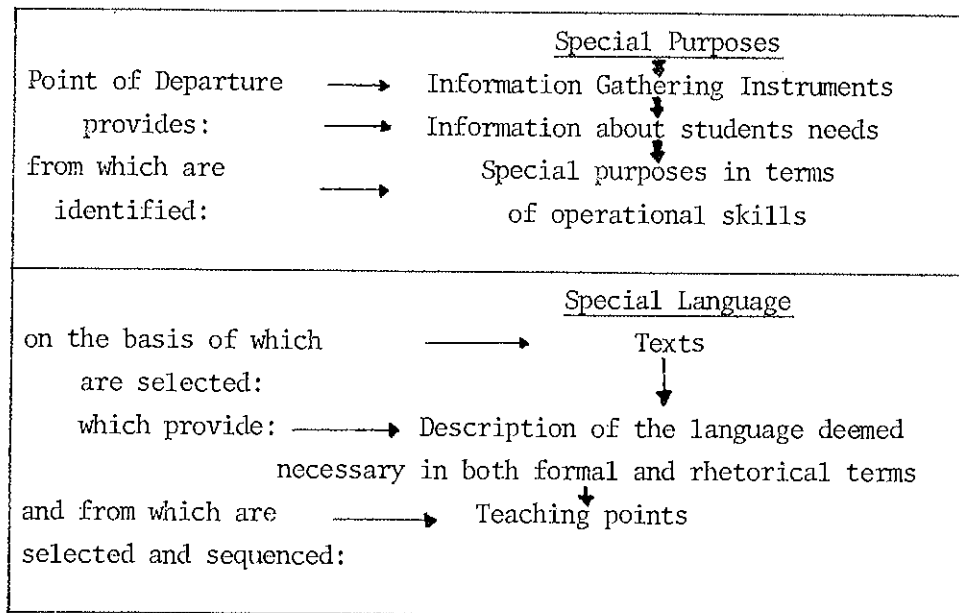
Special Purposes

Point of Departure → Information Gathering Instruments

provides: → Information about students needs

from which are identified: → Special purposes in terms of operational skills

Special Language

on the basis of which are selected: → Texts

which provide: → Description of the language deemed necessary in both formal and rhetorical terms

and from which are selected and sequenced: → Teaching points